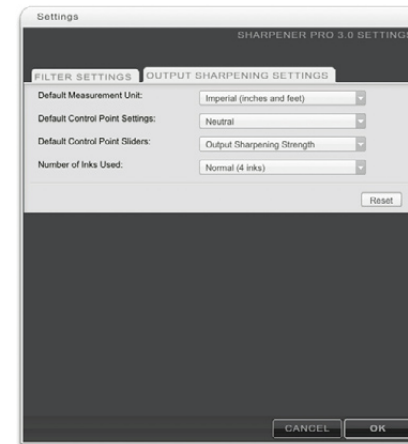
Settings

SHARPENER PRO 3.0 SETTINGS

FILTER SETTINGS | OUTPUT SHARPENING SETTINGS

Default Measurement Unit: Imperial (inches and feet)

Default Control Point Settings: Neutral

Default Control Point Sliders: Output Sharpening Strength

Number of Inks Used: Normal (4 inks)

Reset

CANCEL | OK